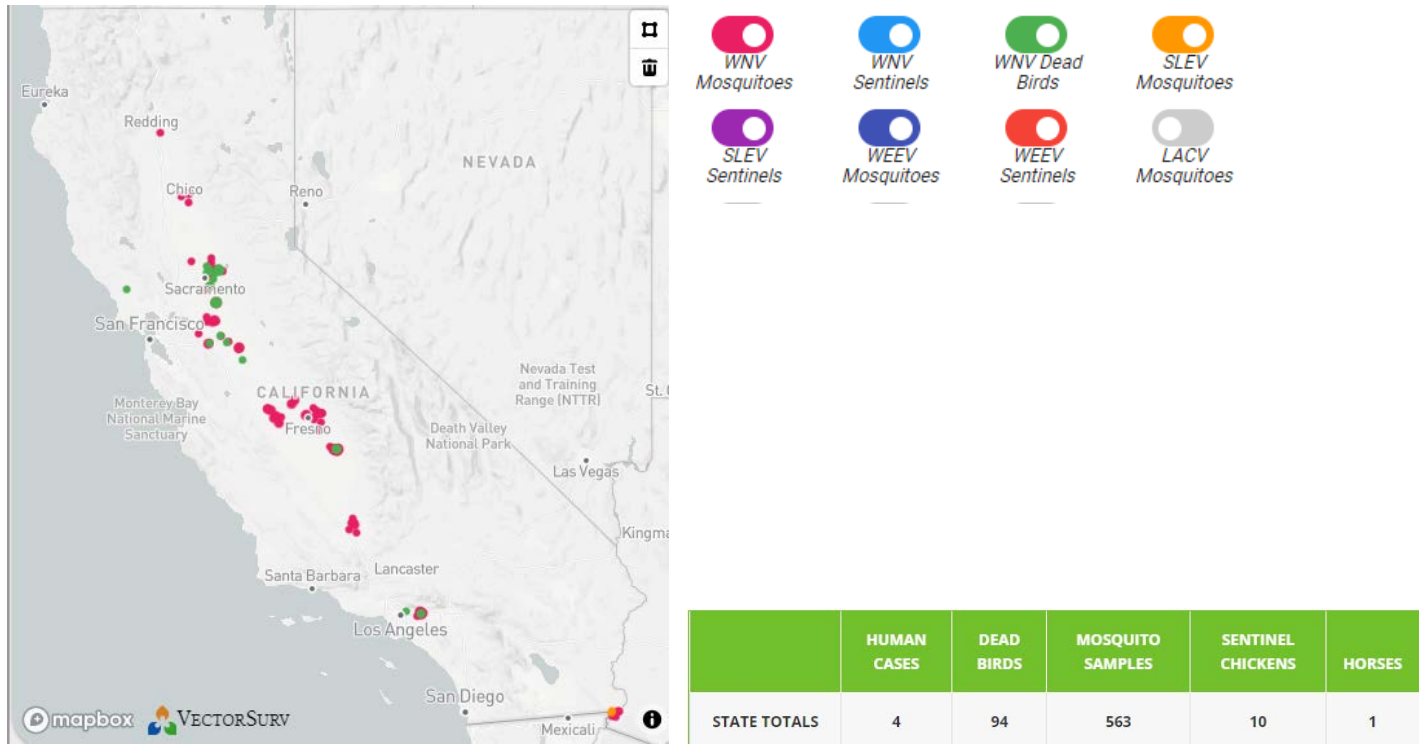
Eureka
Redding
Chico
Reno
NEVADA
Sacramento
San Francisco
CALIFORNIA
Nevada Test and Training Range (NTTR)
St.
Monterey Bay National Marine Sanctuary
Fresno
Death Valley National Park
Las Vegas
Kingma
Santa Barbara
Lancaster
Los Angeles
San Diego
Mexicali
mapbox
VectorSurv

WNV Mosquitoes
WNV Sentinels
WNV Dead Birds
SLEV Mosquitoes
SLEV Sentinels
WEEV Mosquitoes
WEEV Sentinels
LACV Mosquitoes

| | HUMAN CASES | DEAD BIRDS | MOSQUITO SAMPLES | SENTINEL CHICKENS | HORSES |
|---|---|---|---|---|---|
| STATE TOTALS | 4 | 94 | 563 | 10 | 1 |